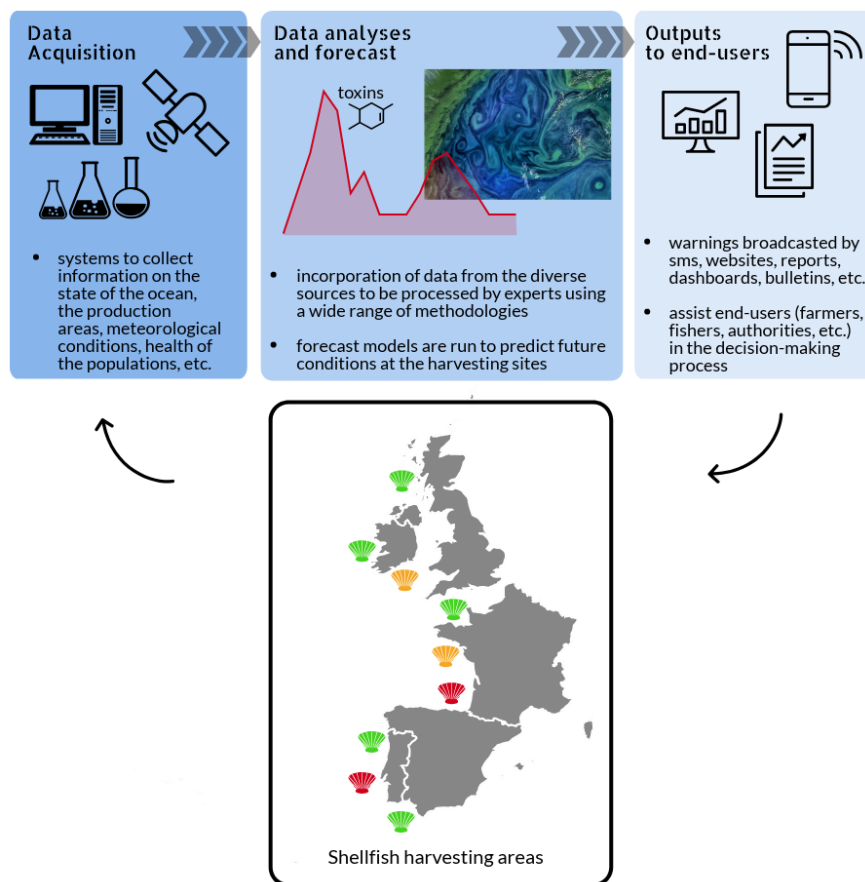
Data Acquisition

• systems to collect information on the state of the ocean, the production areas, meteorological conditions, health of the populations, etc.

Data analyses and forecast

toxins

• incorporation of data from the diverse sources to be processed by experts using a wide range of methodologies

• forecast models are run to predict future conditions at the harvesting sites

Outputs to end-users

• warnings broadcasted by sms, websites, reports, dashboards, bulletins, etc.

• assist end-users (farmers, fishers, authorities, etc.) in the decision-making process

Shellfish harvesting areas